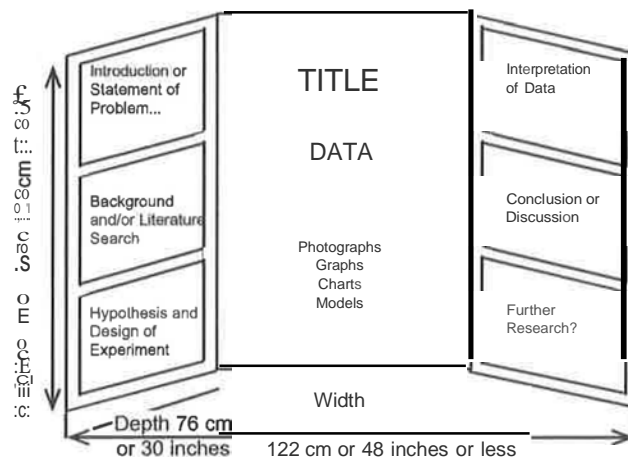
Introduction or Statement of Problem...

Background and/or Literature Search

Hypothesis and Design of Experiment

TITLE

DATA

Photographs
Graphs
Charts
Models

Interpretation of Data

Conclusion or Discussion

Further Research?

Width

Depth 76 cm or 30 inches

122 cm or 48 inches or less

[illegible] cm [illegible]